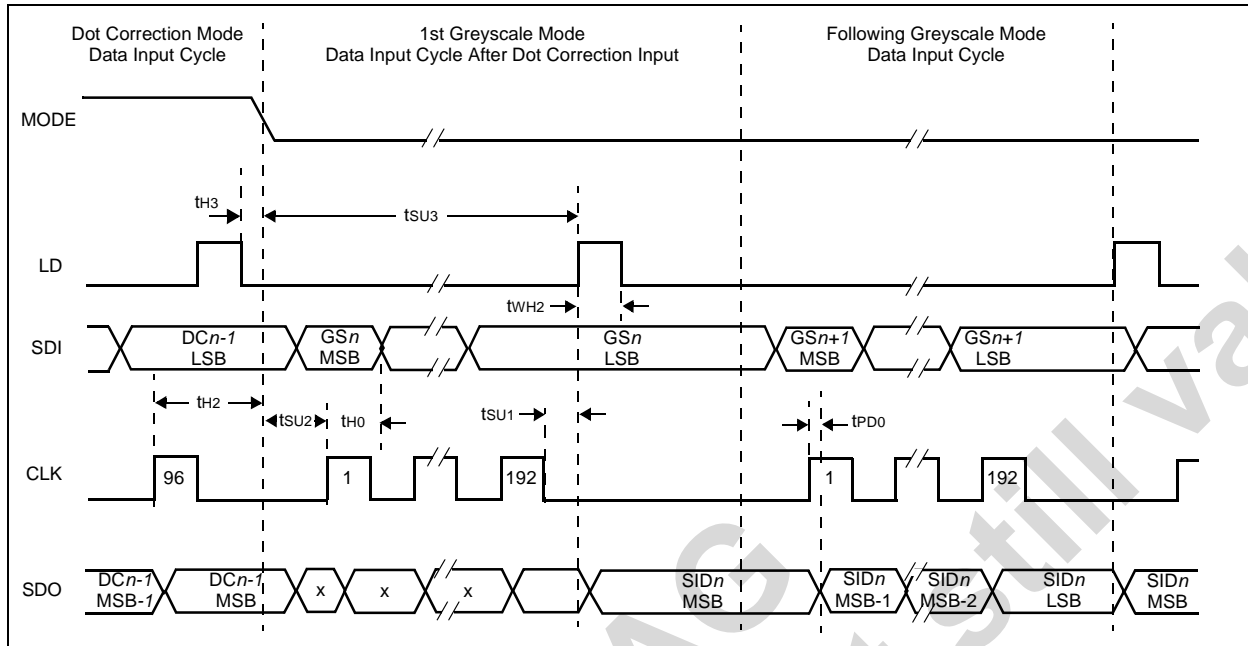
Dot Correction Mode Data Input Cycle

1st Greyscale Mode Data Input Cycle After Dot Correction Input

Following Greyscale Mode Data Input Cycle

MODE

$t_{H3}$

$t_{SU3}$

LD

$t_{WH2}$

SDI

DC*n-1* LSB

GS*n* MSB

GS*n* LSB

GS*n+1* MSB

GS*n+1* LSB

$t_{H2}$

$t_{SU2}$

$t_{H0}$

$t_{SU1}$

$t_{PD0}$

CLK

96

1

192

1

192

SDO

DC*n-1* MSB-*1*

DC*n-1* MSB

x

x

x

SID*n* MSB

SID*n* MSB-1

SID*n* MSB-2

SID*n* LSB

SID*n* MSB

AG

still va